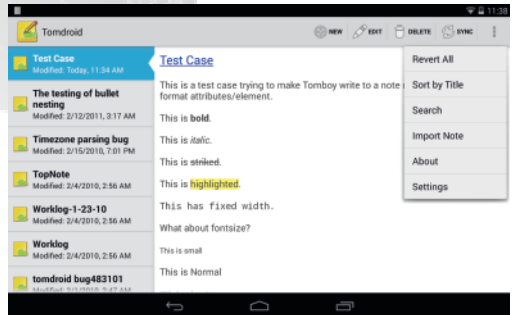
11:38

Tomdroid

NEW EDIT DELETE SYNC

Test Case
Modified: Today, 11:34 AM

The testing of bullet nesting
Modified: 2/12/2011, 3:17 AM

Timezone parsing bug
Modified: 2/15/2010, 7:01 PM

TopNote
Modified: 2/4/2010, 2:56 AM

Worklog-1-23-10
Modified: 2/4/2010, 2:56 AM

Worklog
Modified: 2/4/2010, 2:56 AM

tomdroid bug483101
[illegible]

Test Case

This is a test case trying to make Tomboy write to a note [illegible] format attributes/element.

This is **bold**.

This is *italic*.

This is ~~striked~~.

This is highlighted.

This has fixed width.

What about fontsize?

This is small

This is Normal

Revert All

Sort by Title

Search

Import Note

About

Settings